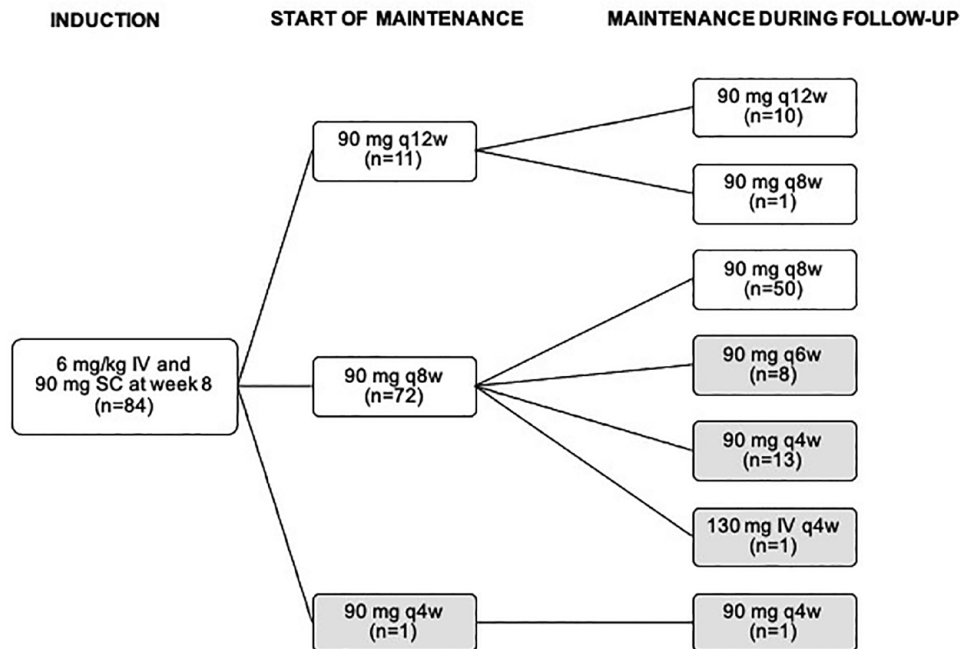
INDUCTION

START OF MAINTENANCE

MAINTENANCE DURING FOLLOW-UP

6 mg/kg IV and 90 mg SC at week 8 (n=84)

90 mg q12w (n=11)

90 mg q8w (n=72)

90 mg q4w (n=1)

90 mg q12w (n=10)

90 mg q8w (n=1)

90 mg q8w (n=50)

90 mg q6w (n=8)

90 mg q4w (n=13)

130 mg IV q4w (n=1)

90 mg q4w (n=1)